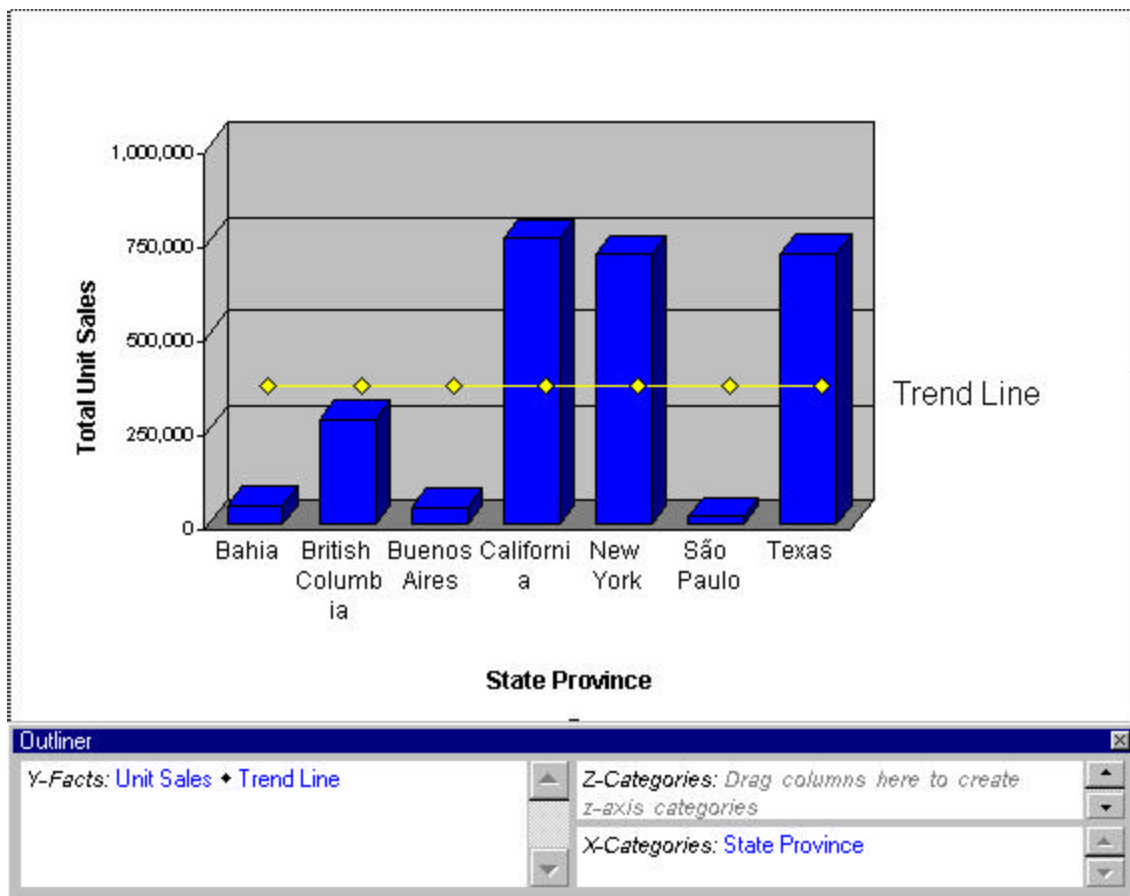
1,000,000
750,000
500,000
250,000
0

Total Unit Sales

Trend Line

Bahia
British Columb ia
Buenos Aires
Californi a
New York
São Paulo
Texas

State Province

Outliner

Y-Facts: Unit Sales ◆ Trend Line

Z-Categories: Drag columns here to create z-axis categories

X-Categories: State Province